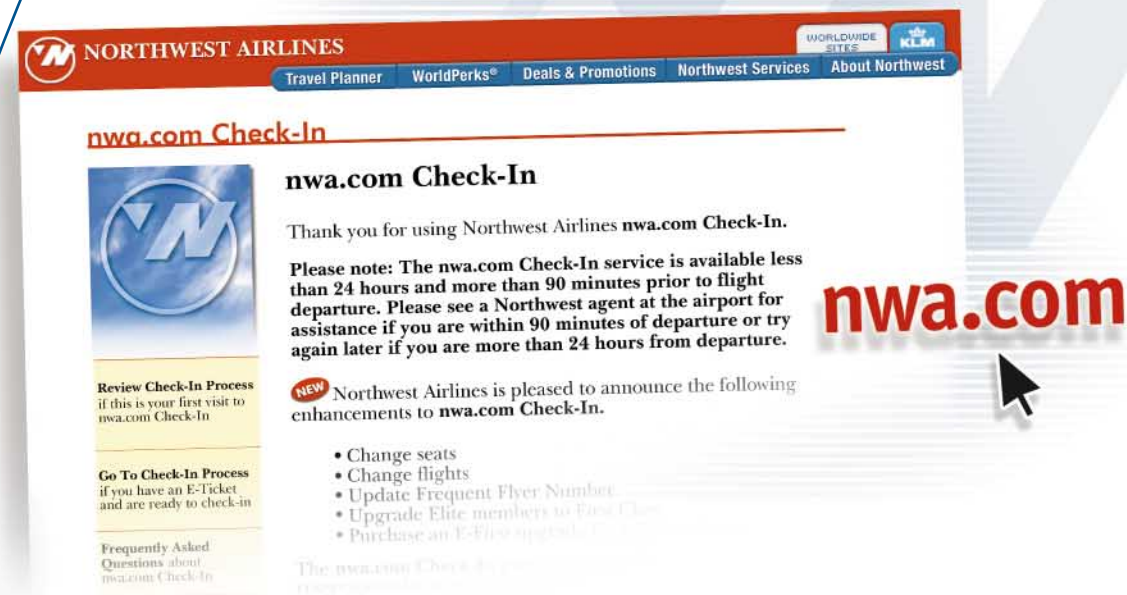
NORTHWEST AIRLINES

WORLDWIDE SITES

KLM

Travel Planner | WorldPerks® | Deals & Promotions | Northwest Services | About Northwest

nwa.com Check-In

nwa.com Check-In

Thank you for using Northwest Airlines **nwa.com Check-In.**

**Please note: The nwa.com Check-In service is available less than 24 hours and more than 90 minutes prior to flight departure. Please see a Northwest agent at the airport for assistance if you are within 90 minutes of departure or try again later if you are more than 24 hours from departure.**

NEW Northwest Airlines is pleased to announce the following enhancements to **nwa.com Check-In.**

• Change seats
• Change flights
• Update Frequent Flyer Number
• Upgrade Elite members to First Class
• Purchase an E-First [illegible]

The nwa.com Check-In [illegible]

**Review Check-In Process** if this is your first visit to nwa.com Check-In

**Go To Check-In Process** if you have an E-Ticket and are ready to check-in

**Frequently Asked Questions** about nwa.com Check-In

nwa.com